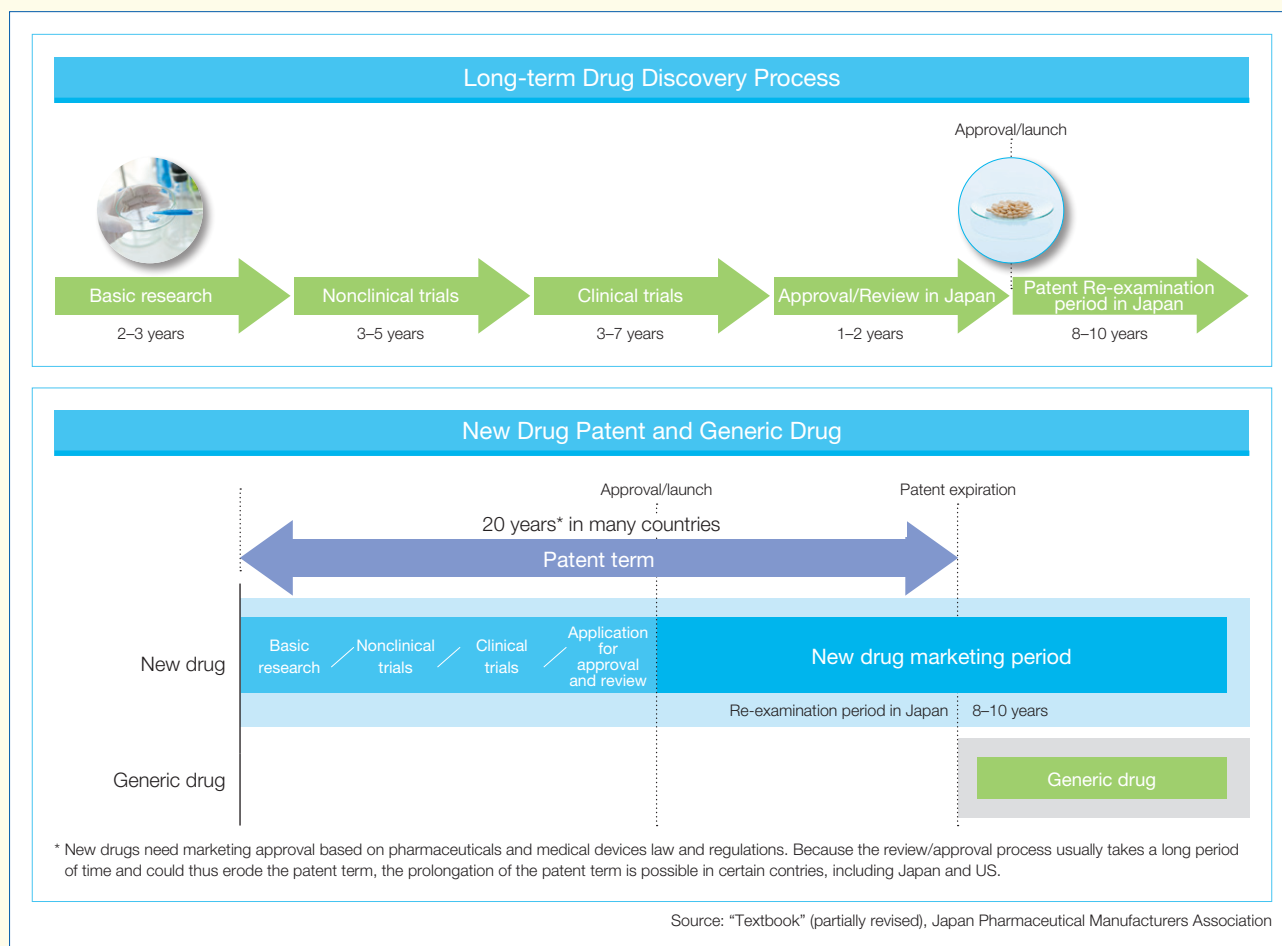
Long-term Drug Discovery Process

Approval/launch

Basic research
2–3 years

Nonclinical trials
3–5 years

Clinical trials
3–7 years

Approval/Review in Japan
1–2 years

Patent Re-examination period in Japan
8–10 years

New Drug Patent and Generic Drug

Approval/launch

Patent expiration

20 years* in many countries

Patent term

New drug

Basic research

Nonclinical trials

Clinical trials

Application for approval and review

New drug marketing period

Re-examination period in Japan 8–10 years

Generic drug

Generic drug

* New drugs need marketing approval based on pharmaceuticals and medical devices law and regulations. Because the review/approval process usually takes a long period of time and could thus erode the patent term, the prolongation of the patent term is possible in certain contries, including Japan and US.

Source: “Textbook” (partially revised), Japan Pharmaceutical Manufacturers Association